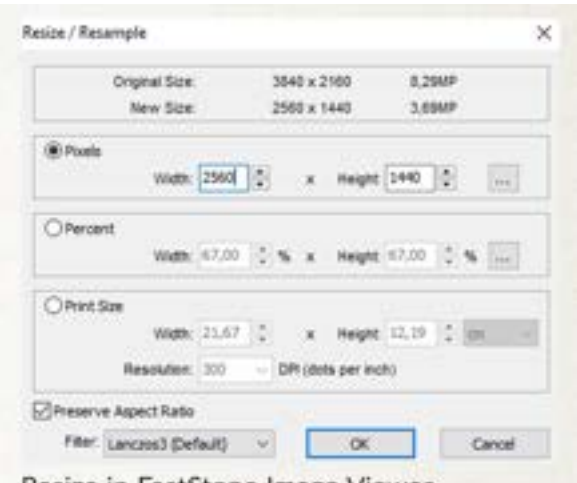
Resize / Resample
×

Original Size: 3840 x 2160 8,29MP
New Size: 2560 x 1440 3,69MP

Pixels
Width: 2560 x Height: 1440 ...

Percent
Width: 67,00 % x Height: 67,00 % ...

Print Size
Width: 21,67 x Height: 12,19 cm
Resolution: 300 DPI (dots per inch)

Preserve Aspect Ratio
Filter: Lanczos3 (Default) OK Cancel

Resize in FastStone Image Viewer